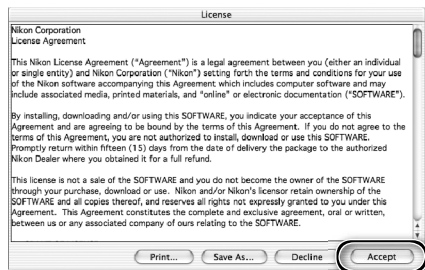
License

Nikon Corporation
License Agreement

This Nikon License Agreement ("Agreement") is a legal agreement between you (either an individual or single entity) and Nikon Corporation ("Nikon") setting forth the terms and conditions for your use of the Nikon software accompanying this Agreement which includes computer software and may include associated media, printed materials, and "online" or electronic documentation ("SOFTWARE").

By installing, downloading and/or using this SOFTWARE, you indicate your acceptance of this Agreement and are agreeing to be bound by the terms of this Agreement. If you do not agree to the terms of this Agreement, you are not authorized to install, download or use this SOFTWARE. Promptly return within fifteen (15) days from the date of delivery the package to the authorized Nikon Dealer where you obtained it for a full refund.

This license is not a sale of the SOFTWARE and you do not become the owner of the SOFTWARE through your purchase, download or use. Nikon and/or Nikon's licensor retain ownership of the SOFTWARE and all copies thereof, and reserves all rights not expressly granted to you under this Agreement. This Agreement constitutes the complete and exclusive agreement, oral or written, between us or any associated company of ours relating to the SOFTWARE.

Print... Save As... Decline Accept